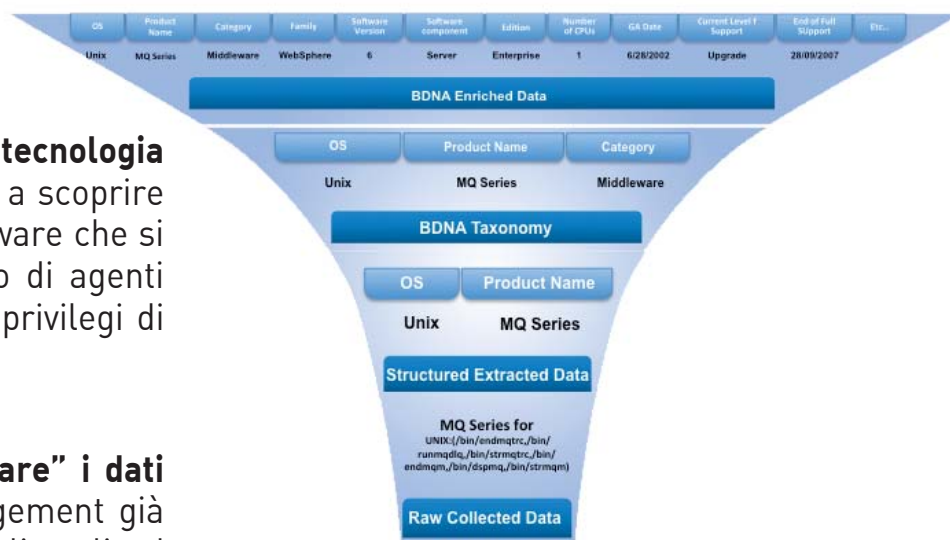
| OS | Product Name | Category | Family | Software Version | Software component | Edition | Number of CPUs | GA Date | Current Level f Support | End of Full SUpport | Etc... |
|---|---|---|---|---|---|---|---|---|---|---|---|
| Unix | MQ Series | Middleware | WebSphere | 6 | Server | Enterprise | 1 | 6/28/2002 | Upgrade | 28/09/2007 | |

BDNA Enriched Data

tecnologia
a scoprire
vare che si
o di agenti
privilegi di

| OS | Product Name | Category |
|---|---|---|
| Unix | MQ Series | Middleware |

BDNA Taxonomy

| OS | Product Name |
|---|---|
| Unix | MQ Series |

Structured Extracted Data

MQ Series for
UNIX:(/bin/endmqtrc,/bin/runmqdlq,/bin/strmqtrc,/bin/endmqm,/bin/dspmq,/bin/strmqm)

Raw Collected Data

are" i dati
gement già